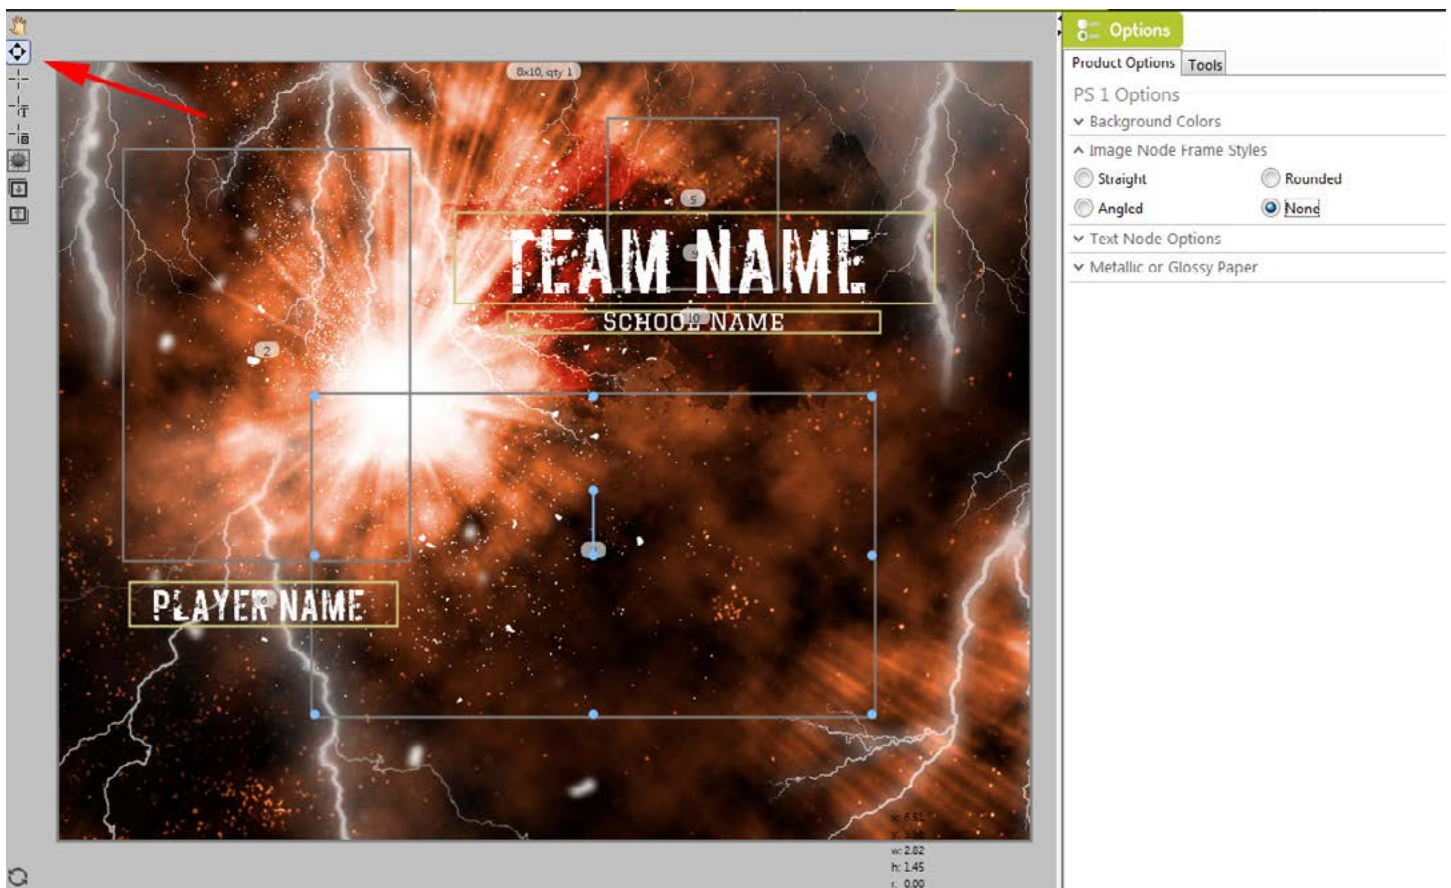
8x10, qty 1

5

TEAM NAME

SCHOOL NAME

10

2

PLAYER NAME

x: 6.51
y: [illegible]
w: 2.82
h: 1.45
r: 0.00

Options

Product Options | Tools

PS 1 Options

Background Colors

Image Node Frame Styles

Straight
Rounded
Angled
None

Text Node Options

Metallic or Glossy Paper